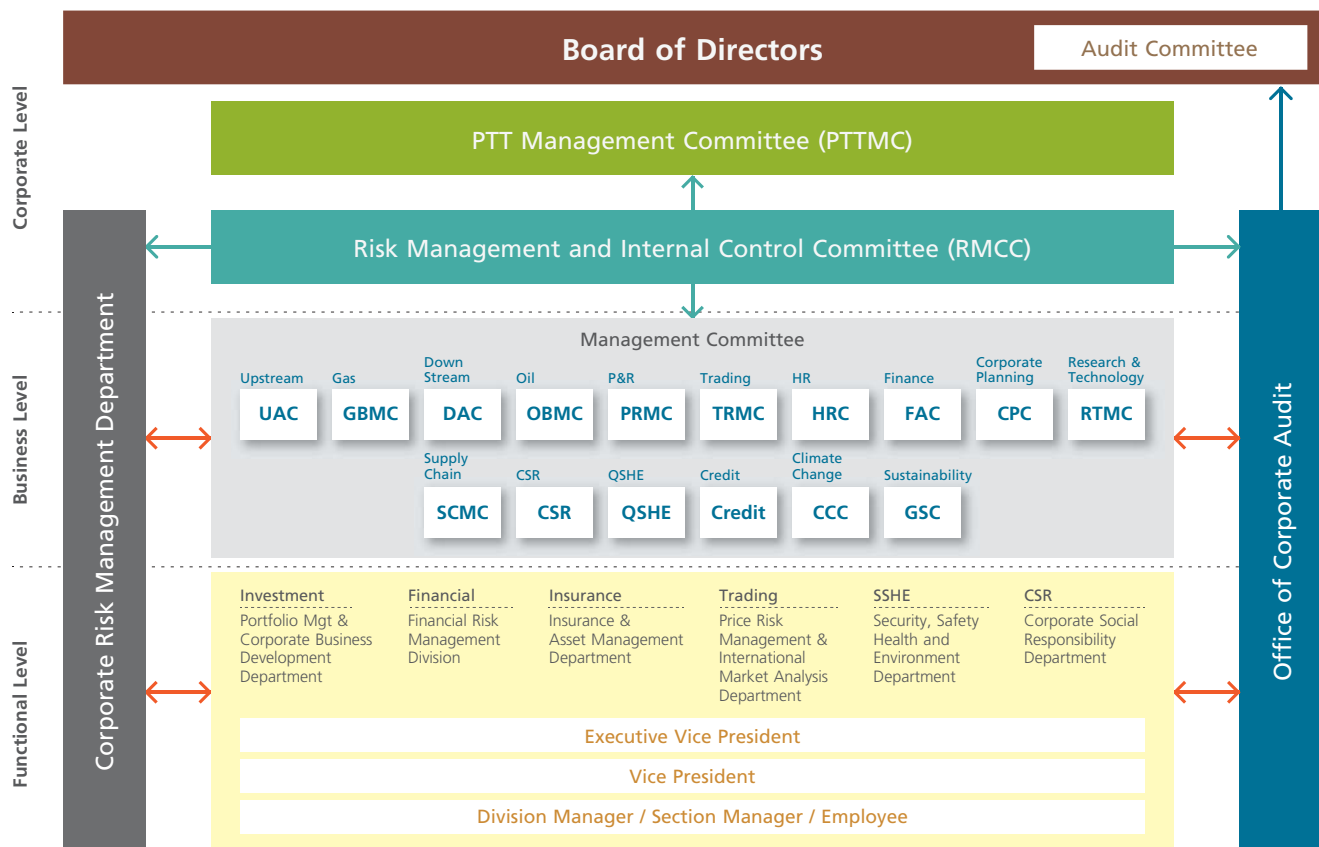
Board of Directors

Audit Committee

Corporate Level

PTT Management Committee (PTTMC)

Risk Management and Internal Control Committee (RMCC)

Corporate Risk Management Department

Office of Corporate Audit

Business Level

Management Committee

Upstream
UAC

Gas
GBMC

Down Stream
DAC

Oil
OBMC

P&R
PRMC

Trading
TRMC

HR
HRC

Finance
FAC

Corporate Planning
CPC

Research & Technology
RTMC

Supply Chain
SCMC

CSR
CSR

QSHE
QSHE

Credit
Credit

Climate Change
CCC

Sustainability
GSC

Functional Level

Investment
Portfolio Mgt & Corporate Business Development Department

Financial
Financial Risk Management Division

Insurance
Insurance & Asset Management Department

Trading
Price Risk Management & International Market Analysis Department

SSHE
Security, Safety Health and Environment Department

CSR
Corporate Social Responsibility Department

Executive Vice President

Vice President

Division Manager / Section Manager / Employee